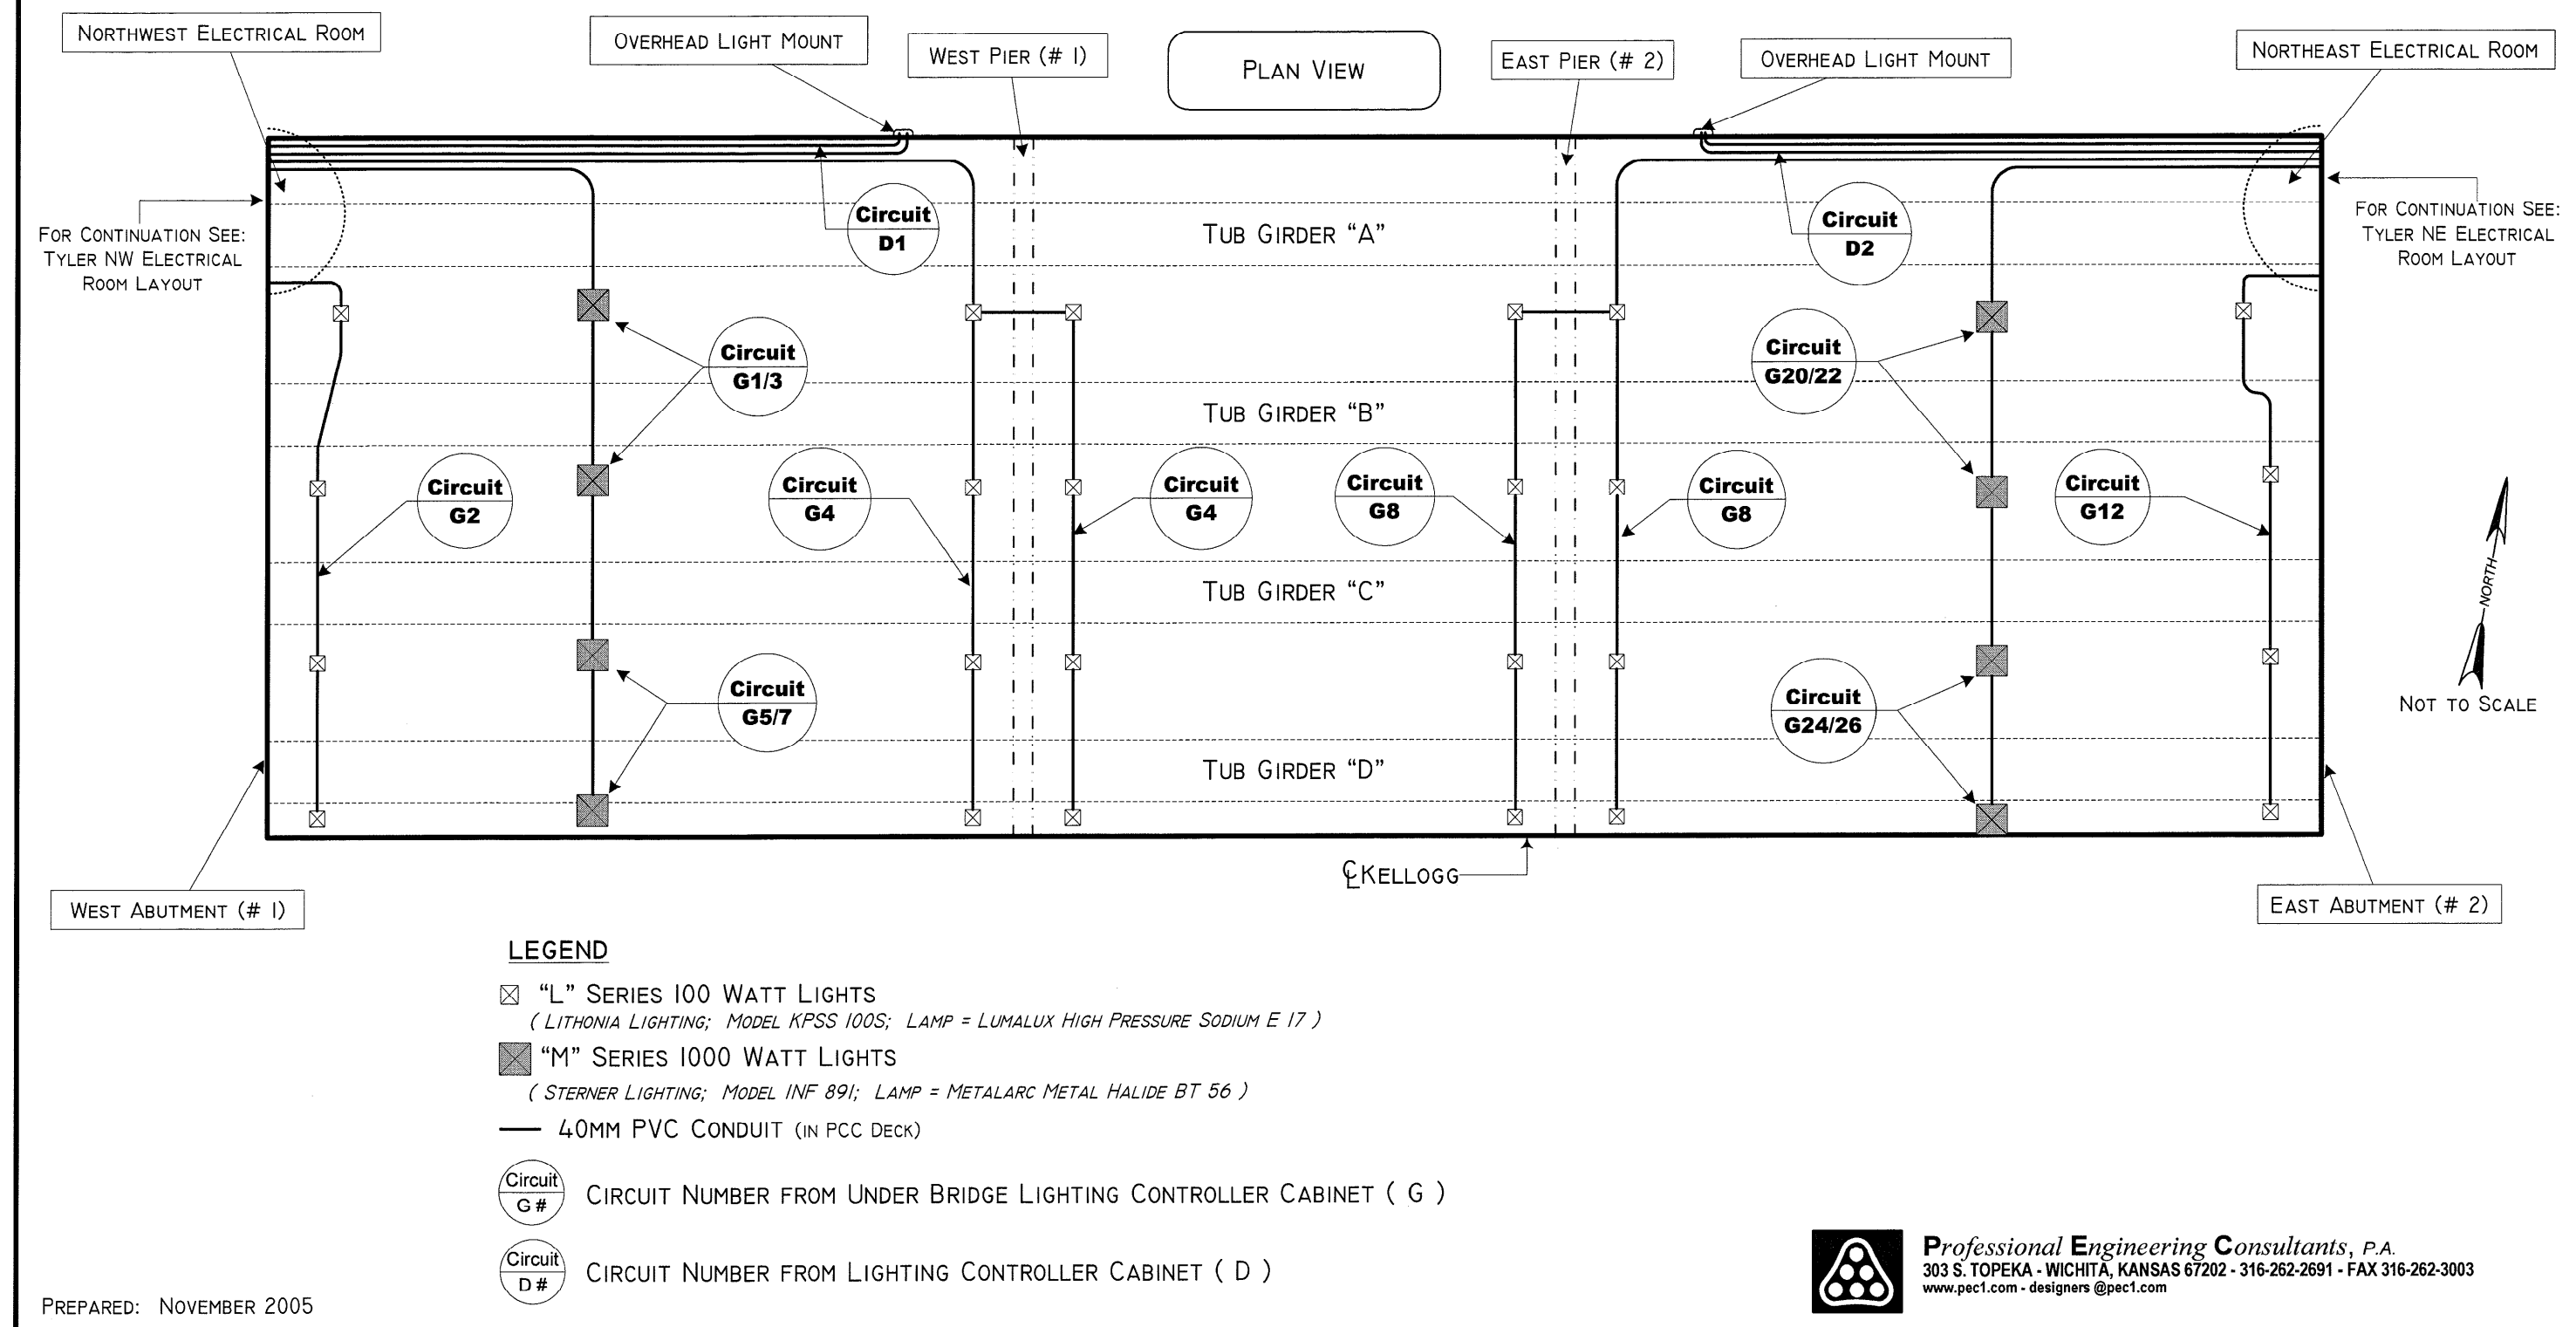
Northwest Electrical Room

Overhead Light Mount

West Pier (# 1)

Plan View

East Pier (# 2)

Overhead Light Mount

Northeast Electrical Room

For Continuation See: Tyler NW Electrical Room Layout

For Continuation See: Tyler NE Electrical Room Layout

Circuit D1

Circuit D2

Tub Girder "A"

Circuit G1/3

Circuit G20/22

Tub Girder "B"

Circuit G2

Circuit G4

Circuit G4

Circuit G8

Circuit G8

Circuit G12

Tub Girder "C"

North

Not to Scale

Circuit G5/7

Circuit G24/26

Tub Girder "D"

West Abutment (# 1)

℄Kellogg

East Abutment (# 2)

LEGEND

"L" Series 100 Watt Lights
( Lithonia Lighting; Model KPSS 100S; Lamp = Lumalux High Pressure Sodium E 17 )

"M" Series 1000 Watt Lights
( Sterner Lighting; Model INF 891; Lamp = Metalarc Metal Halide BT 56 )

40mm PVC Conduit (in PCC Deck)

Circuit G # Circuit Number from Under Bridge Lighting Controller Cabinet ( G )

Circuit D # Circuit Number from Lighting Controller Cabinet ( D )

Prepared: November 2005

Professional Engineering Consultants, P.A.
303 S. TOPEKA - WICHITA, KANSAS 67202 - 316-262-2691 - FAX 316-262-3003
www.pec1.com - designers @pec1.com